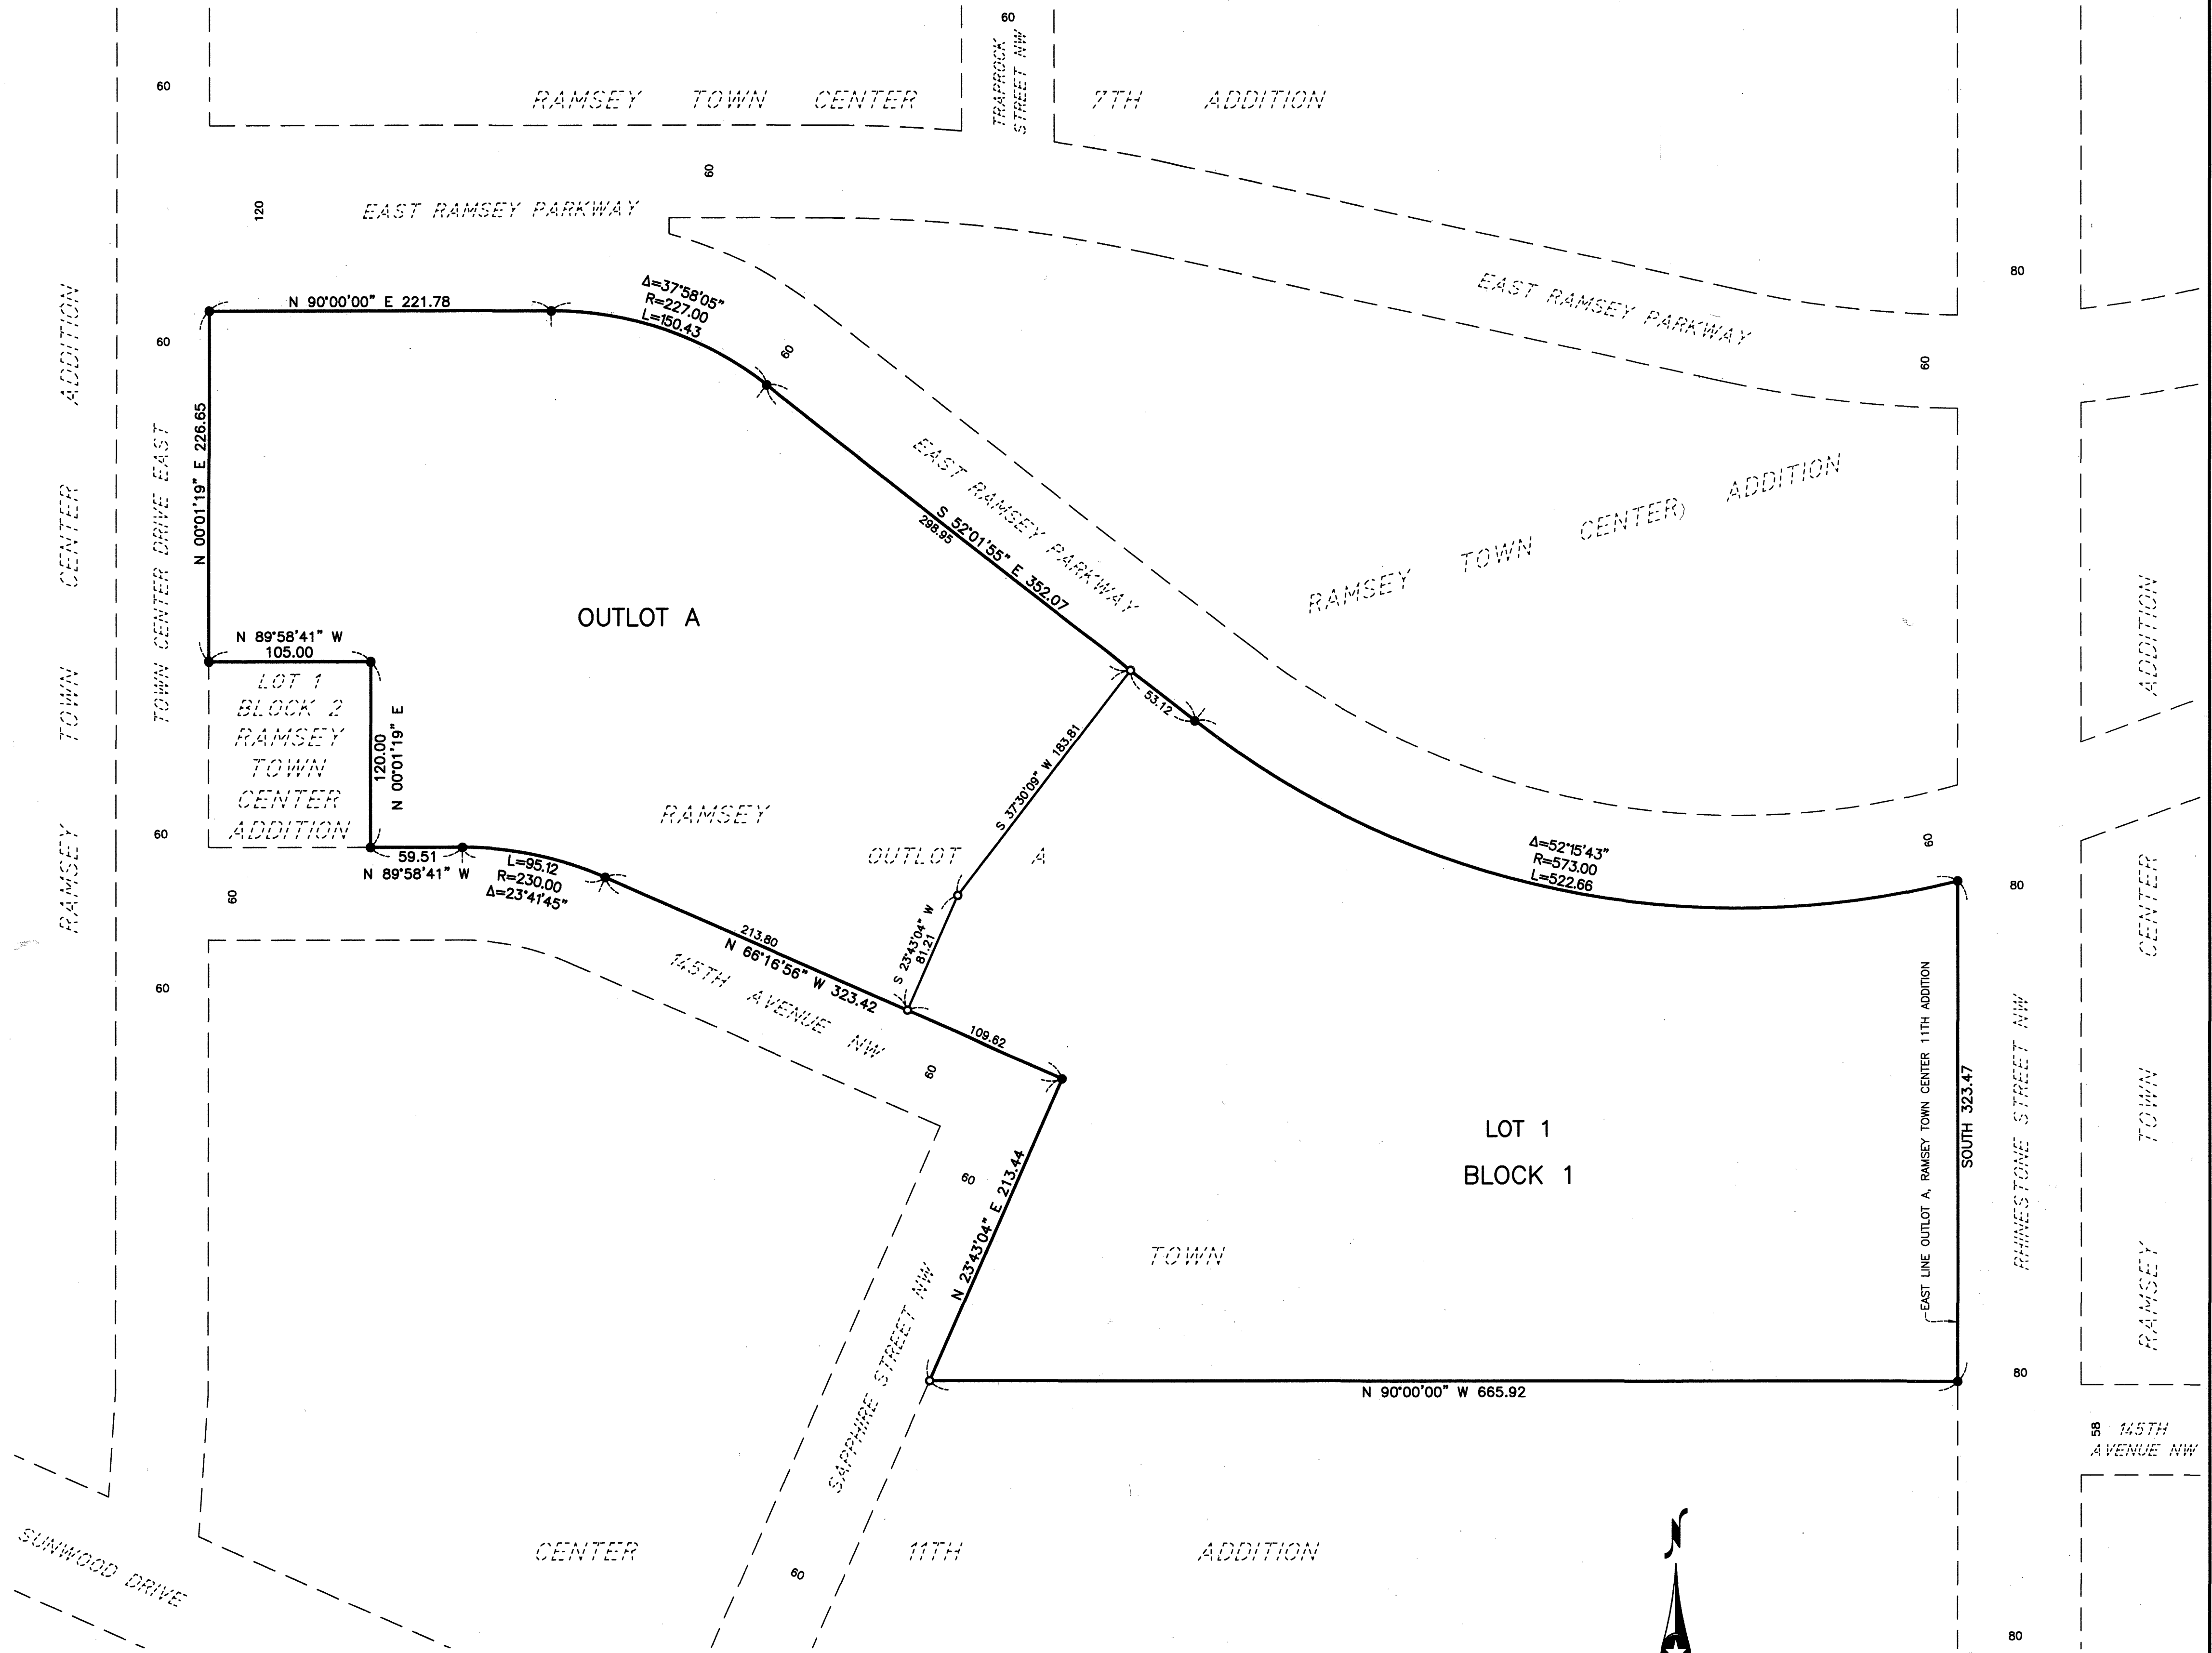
60

RAMSEY TOWN CENTER

60

TRAPROCK STREET NW

7TH ADDITION

60

120

EAST RAMSEY PARKWAY

EAST RAMSEY PARKWAY

80

RAMSEY TOWN CENTER ADDITION

60

N 90°00'00" E 221.78

Δ=37°58'05"
R=227.00
L=150.43

60

60

TOWN CENTER DRIVE EAST

N 00°01'19" E 226.65

EAST RAMSEY PARKWAY

S 52°01'55" E 352.07

298.95

RAMSEY TOWN CENTER ADDITION

OUTLOT A

N 89°58'41" W
105.00

LOT 1
BLOCK 2
RAMSEY
TOWN
CENTER
ADDITION

120.00
N 00°01'19" E

53.12

S 37°30'09" W 183.81

RAMSEY

OUTLOT A

60

59.51
N 89°58'41" W

L=95.12
R=230.00
Δ=23°41'45"

Δ=52°15'43"
R=573.00
L=522.66

60

80

60

S 23°43'04" W
81.21

213.80
N 66°16'56" W 323.42

145TH AVENUE NW

60

109.62

EAST LINE OUTLOT A, RAMSEY TOWN CENTER 11TH ADDITION

SOUTH 323.47

RHINESTONE STREET NW

RAMSEY TOWN CENTER

LOT 1
BLOCK 1

60

N 23°43'04" E 213.44

TOWN

SAPPHIRE STREET NW

N 90°00'00" W 665.92

80

58 145TH AVENUE NW

SUNWOOD DRIVE

CENTER

11TH

ADDITION

60

N

80